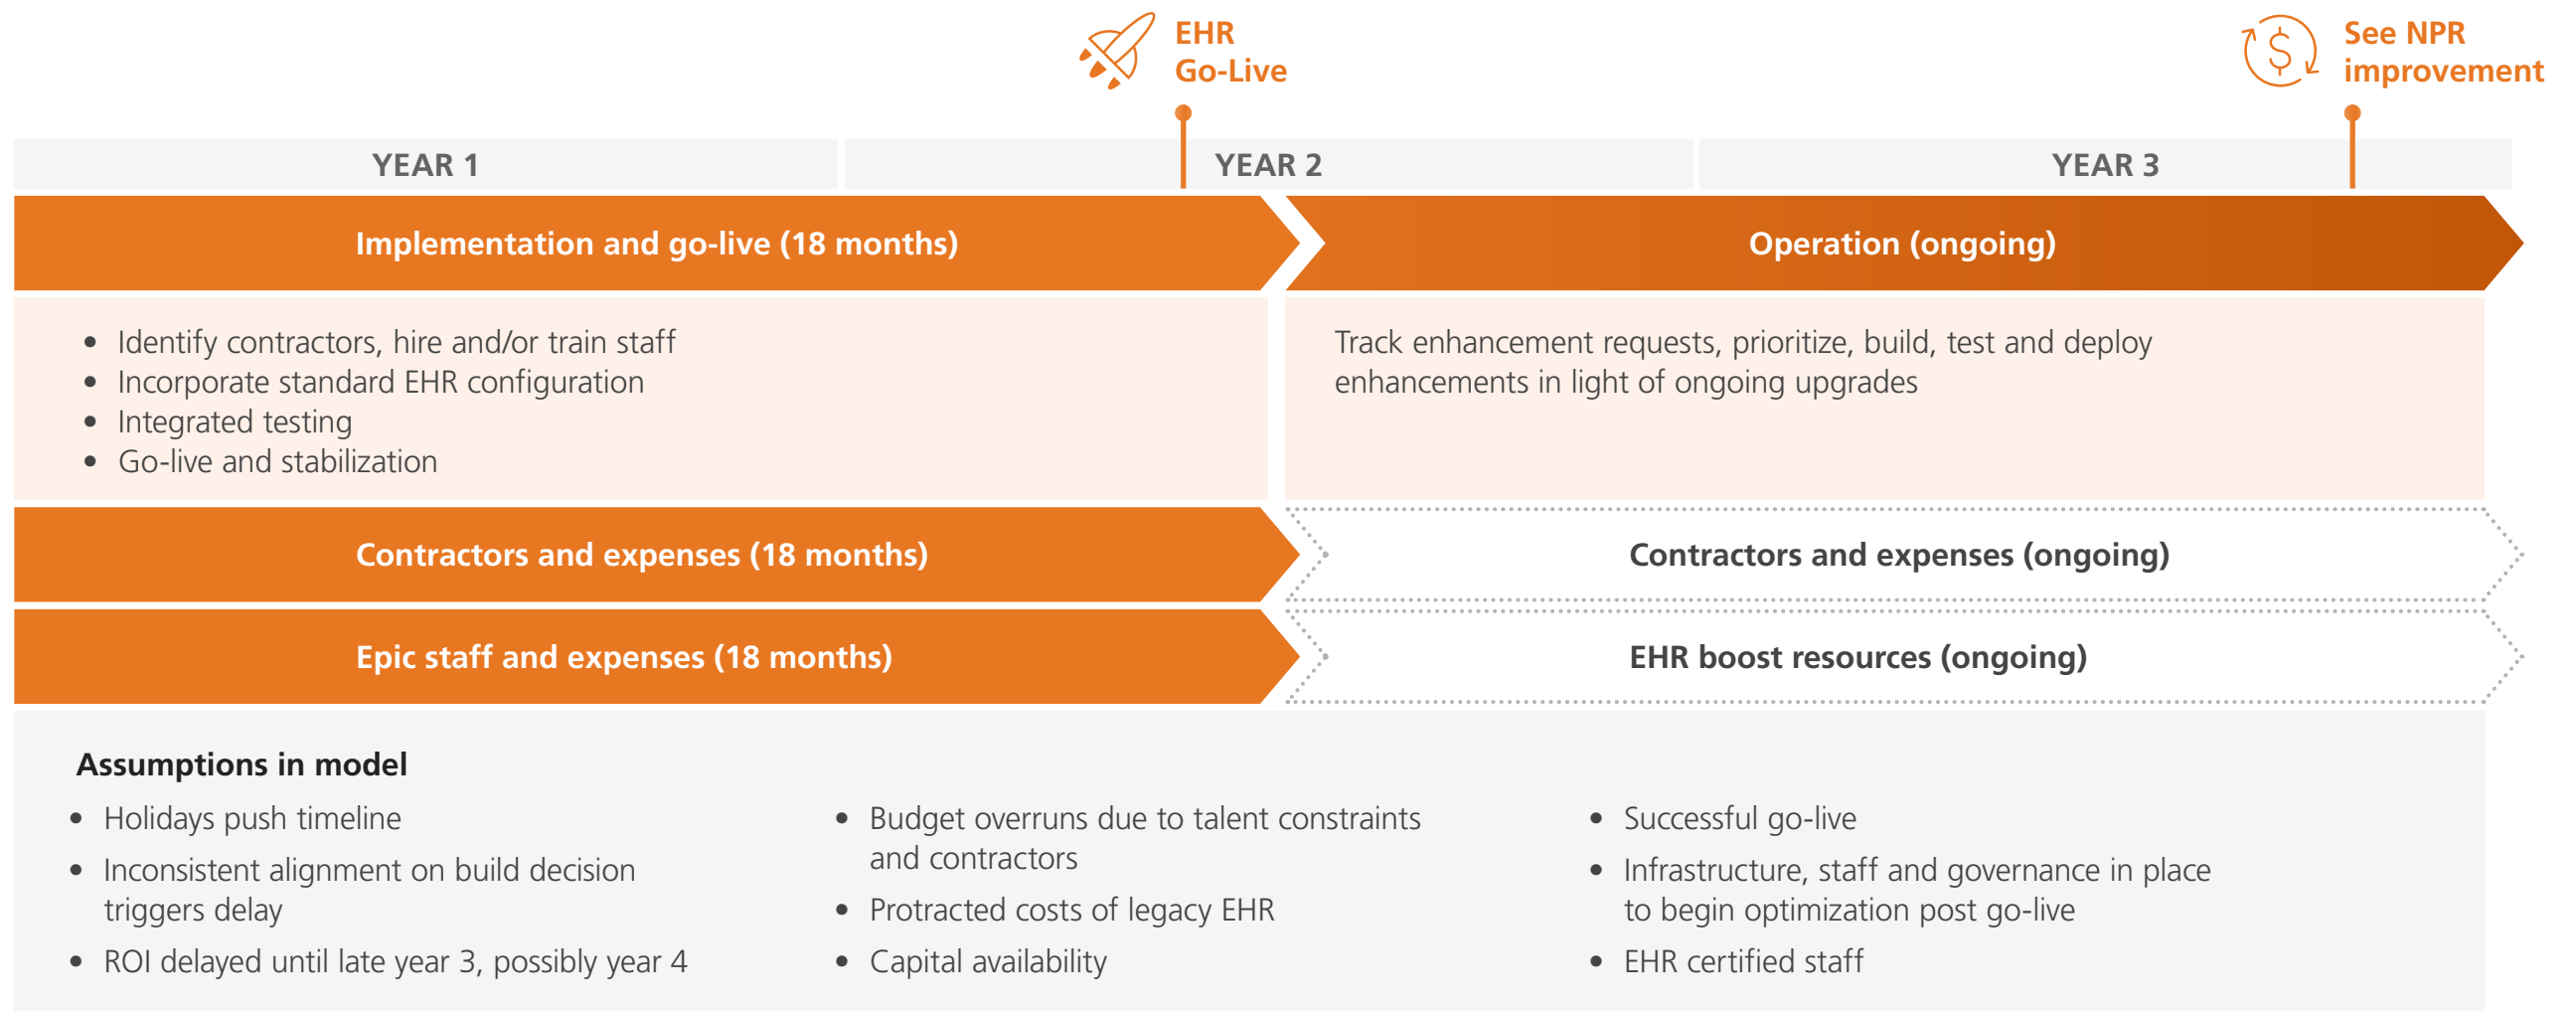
EHR Go-Live

See NPR improvement

YEAR 1

YEAR 2

YEAR 3

Implementation and go-live (18 months)

Operation (ongoing)

- Identify contractors, hire and/or train staff
- Incorporate standard EHR configuration
- Integrated testing
- Go-live and stabilization

Track enhancement requests, prioritize, build, test and deploy enhancements in light of ongoing upgrades

Contractors and expenses (18 months)

Contractors and expenses (ongoing)

Epic staff and expenses (18 months)

EHR boost resources (ongoing)

Assumptions in model

- Holidays push timeline
- Inconsistent alignment on build decision triggers delay
- ROI delayed until late year 3, possibly year 4

- Budget overruns due to talent constraints and contractors
- Protracted costs of legacy EHR
- Capital availability

- Successful go-live
- Infrastructure, staff and governance in place to begin optimization post go-live
- EHR certified staff